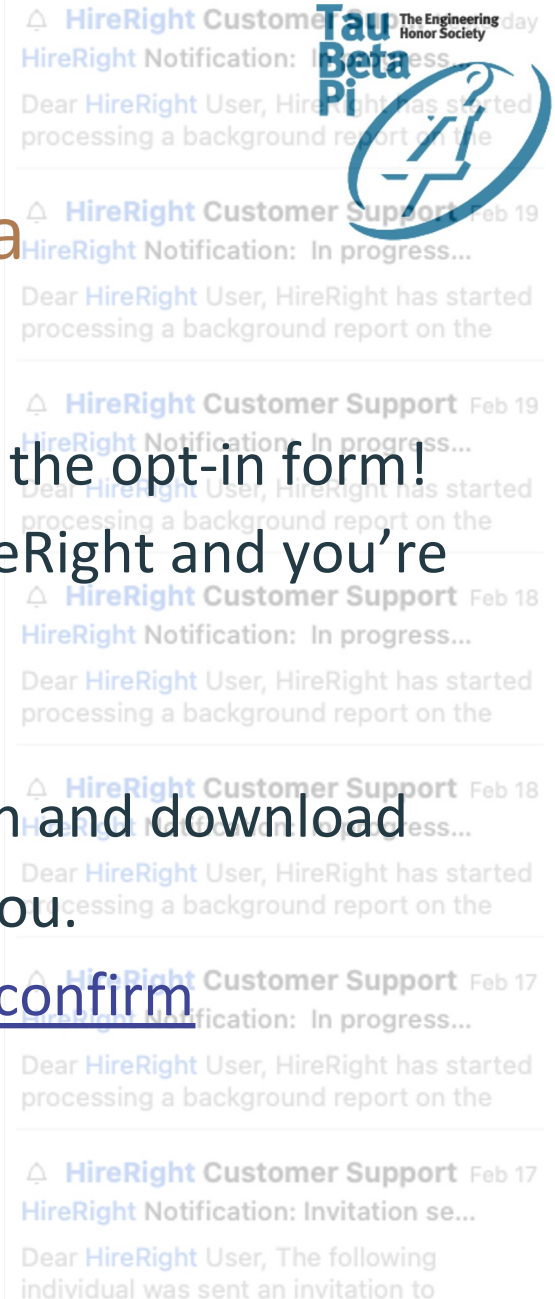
HireRight Customer Support Today
HireRight Notification: In progress...
Dear HireRight User, HireRight has started processing a background report on the

Tau Beta Pi
The Engineering Honor Society

a

HireRight Customer Support Feb 19
HireRight Notification: In progress...
Dear HireRight User, HireRight has started processing a background report on the

HireRight Customer Support Feb 19
HireRight Notification: In progress...
Dear HireRight User, HireRight has started processing a background report on the

the opt-in form!
eRight and you're

HireRight Customer Support Feb 18
HireRight Notification: In progress...
Dear HireRight User, HireRight has started processing a background report on the

HireRight Customer Support Feb 18
HireRight Notification: In progress...
Dear HireRight User, HireRight has started processing a background report on the

n and download
ou.
confirm

HireRight Customer Support Feb 17
HireRight Notification: In progress...
Dear HireRight User, HireRight has started processing a background report on the

HireRight Customer Support Feb 17
HireRight Notification: Invitation se...
Dear HireRight User, The following individual was sent an invitation to